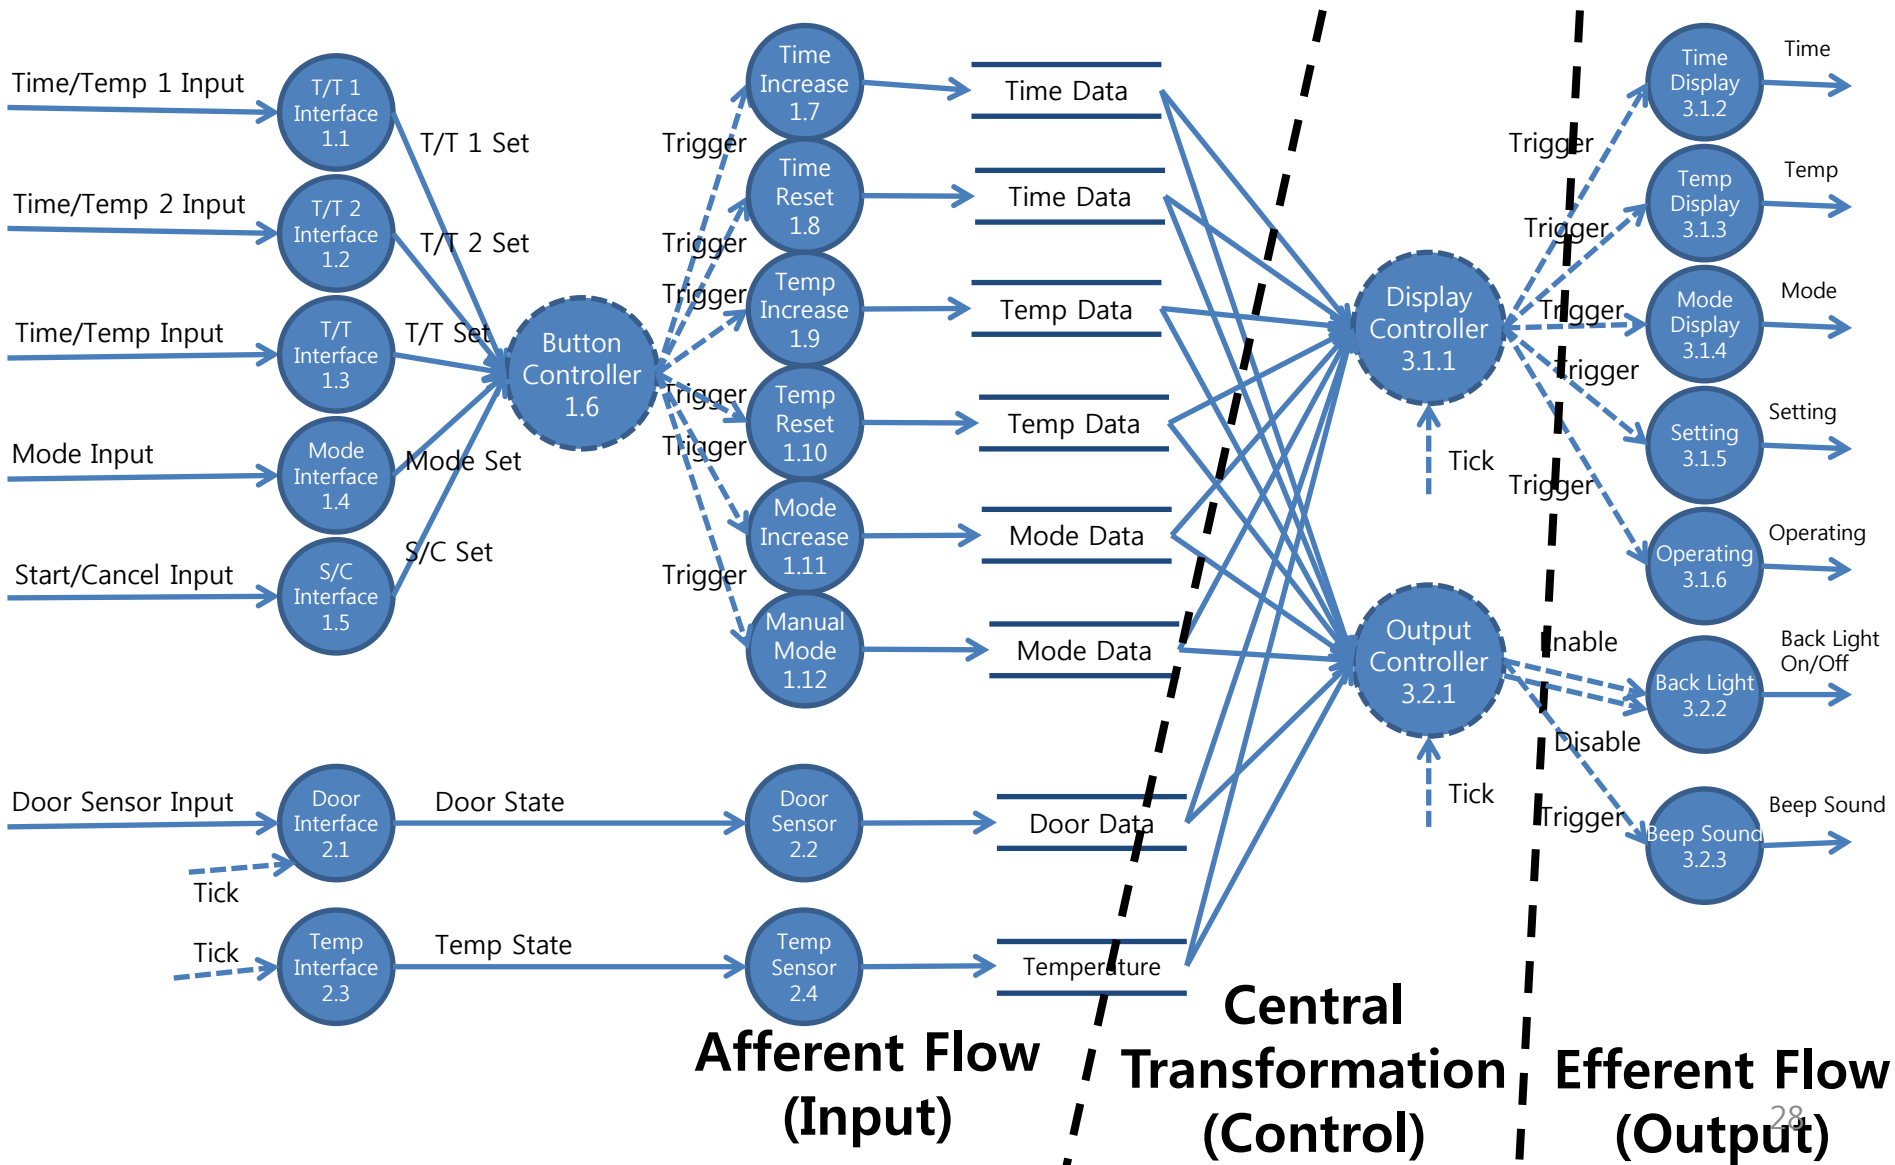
Time/Temp 1 Input

T/T 1 Interface 1.1

T/T 1 Set

Time/Temp 2 Input

T/T 2 Interface 1.2

T/T 2 Set

Time/Temp Input

T/T Interface 1.3

T/T Set

Mode Input

Mode Interface 1.4

Mode Set

Start/Cancel Input

S/C Interface 1.5

S/C Set

Button Controller 1.6

Trigger

Trigger

Trigger

Trigger

Trigger

Trigger

Time Increase 1.7

Time Reset 1.8

Temp Increase 1.9

Temp Reset 1.10

Mode Increase 1.11

Manual Mode 1.12

Time Data

Time Data

Temp Data

Temp Data

Mode Data

Mode Data

Door Sensor Input

Door Interface 2.1

Tick

Door State

Door Sensor 2.2

Door Data

Tick

Temp Interface 2.3

Temp State

Temp Sensor 2.4

Temperature

Display Controller 3.1.1

Tick

Output Controller 3.2.1

Tick

Trigger

Trigger

Trigger

Trigger

Trigger

Time Display 3.1.2

Time

Temp Display 3.1.3

Temp

Mode Display 3.1.4

Mode

Setting 3.1.5

Setting

Operating 3.1.6

Operating

Enable

Back Light 3.2.2

Back Light On/Off

Disable

Trigger

Beep Sound 3.2.3

Beep Sound

Afferent Flow (Input)

Central Transformation (Control)

Efferent Flow (Output)

28